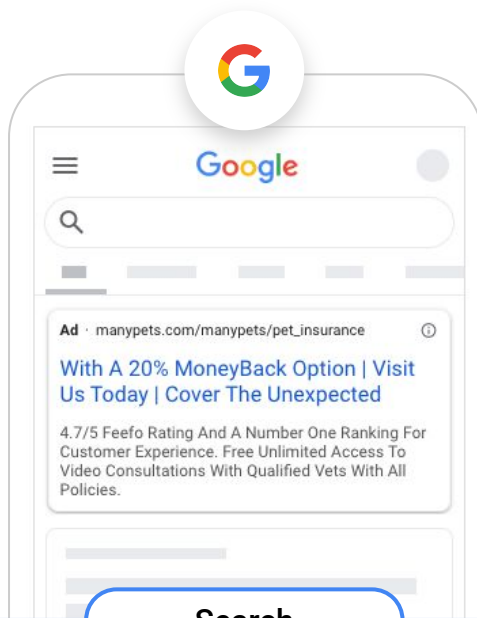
Google

Ad · manypets.com/manypets/pet_insurance

With A 20% MoneyBack Option | Visit Us Today | Cover The Unexpected

4.7/5 Feefo Rating And A Number One Ranking For Customer Experience. Free Unlimited Access To Video Consultations With Qualified Vets With All Policies.

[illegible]